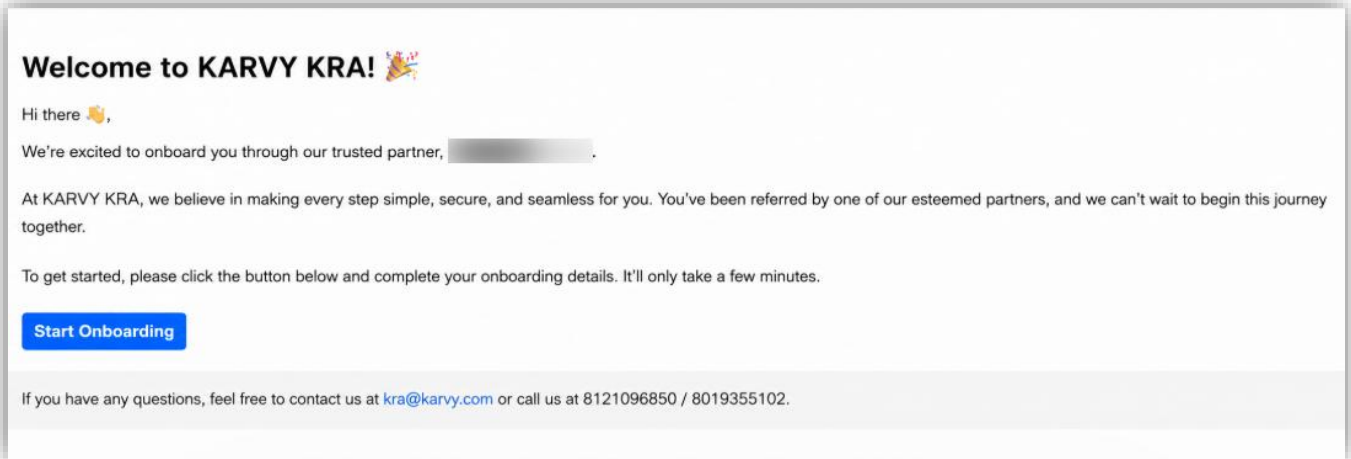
Welcome to KARVY KRA! 🎉

Hi there 👋,

We're excited to onboard you through our trusted partner, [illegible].

At KARVY KRA, we believe in making every step simple, secure, and seamless for you. You've been referred by one of our esteemed partners, and we can't wait to begin this journey together.

To get started, please click the button below and complete your onboarding details. It'll only take a few minutes.

Start Onboarding

If you have any questions, feel free to contact us at kra@karvy.com or call us at 8121096850 / 8019355102.